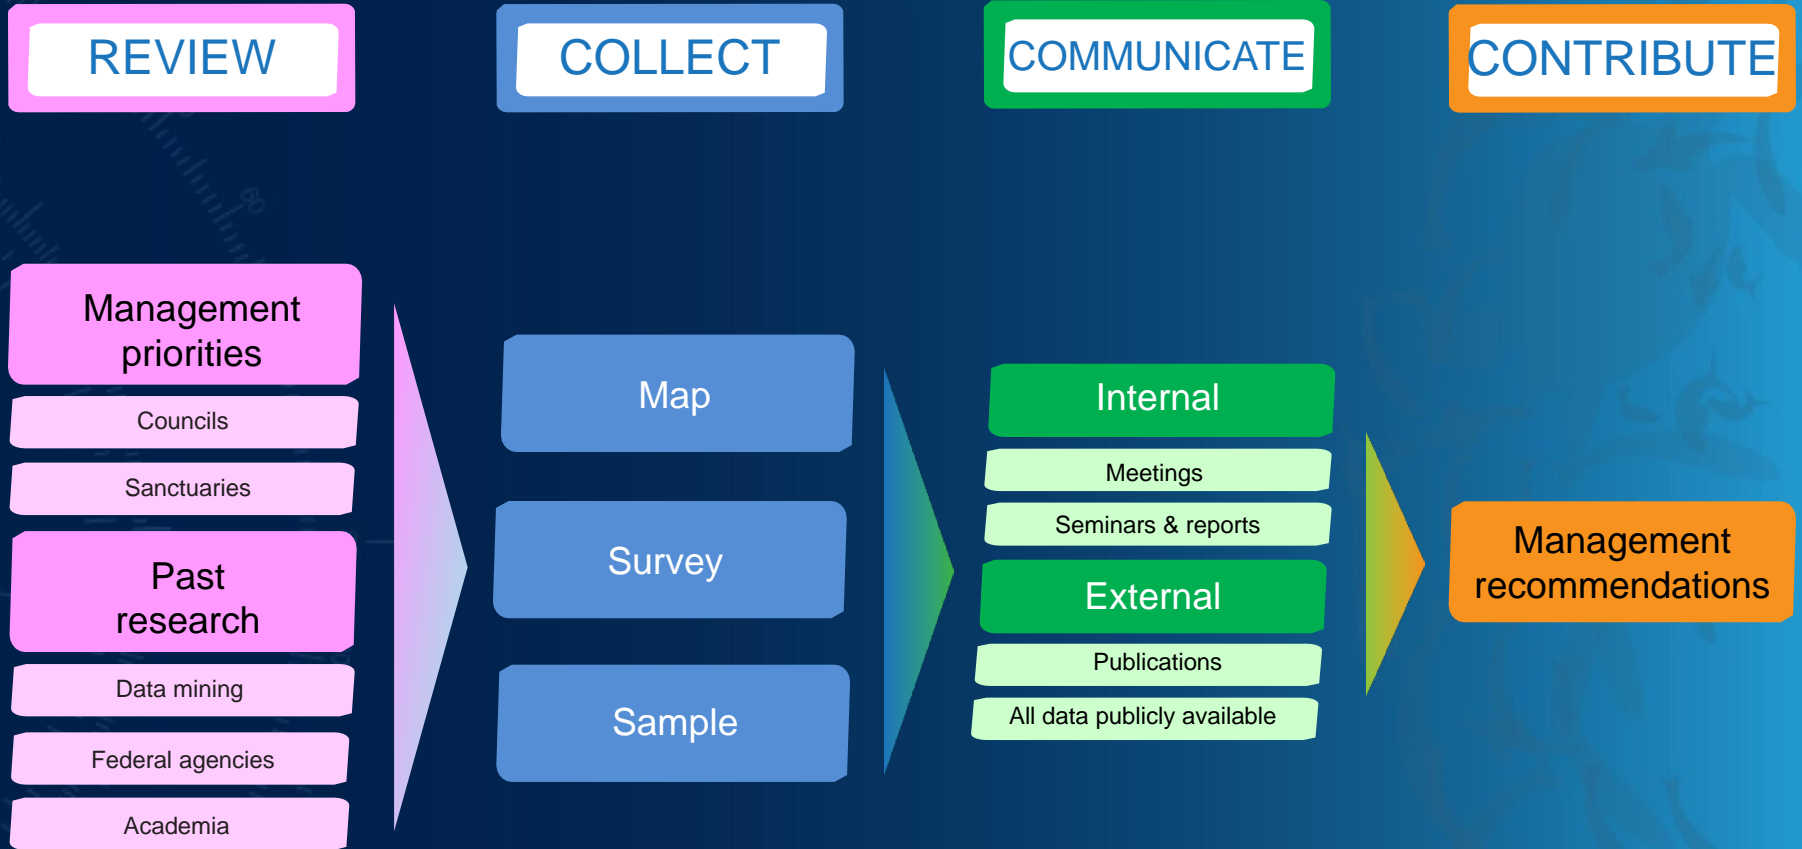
REVIEW

Management priorities

Councils

Sanctuaries

Past research

Data mining

Federal agencies

Academia

COLLECT

Map

Survey

Sample

COMMUNICATE

Internal

Meetings

Seminars & reports

External

Publications

All data publicly available

CONTRIBUTE

Management recommendations